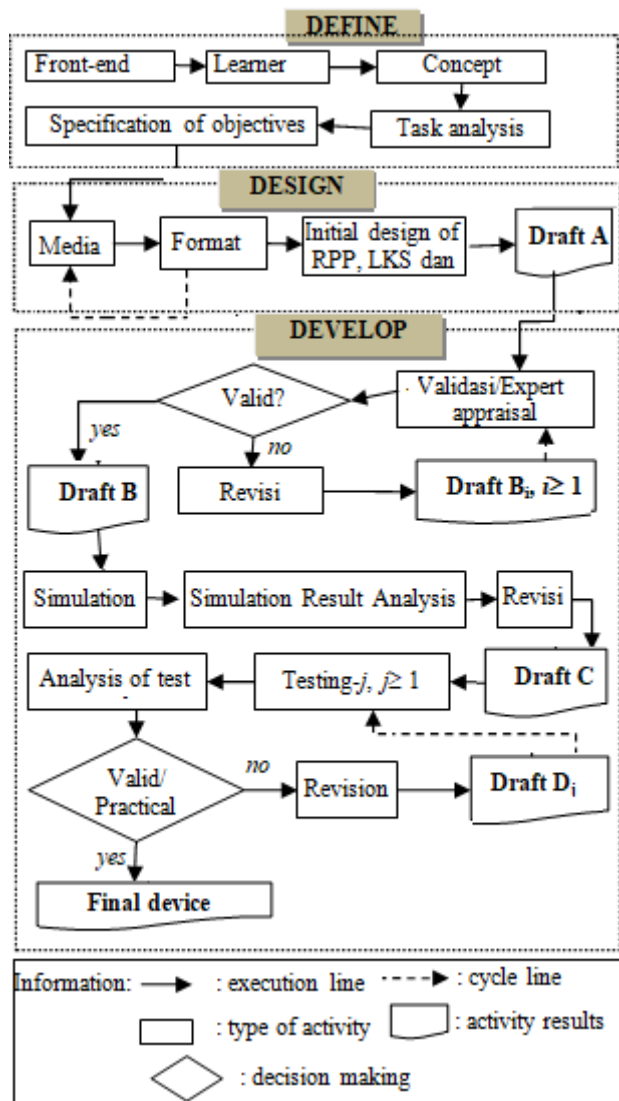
DEFINE

Front-end

Learner

Concept

Specification of objectives

Task analysis

DESIGN

Media

Format

Initial design of RPP, LKS dan

Draft A

DEVELOP

Valid?

Validasi/Expert appraisal

yes

no

Draft B

Revisi

Draft B$_i$, $i \geq 1$

Simulation

Simulation Result Analysis

Revisi

Analysis of test

Testing-$j$, $j \geq 1$

Draft C

Valid/ Practical

no

Revision

Draft D$_i$

yes

Final device

Information: : execution line : cycle line

: type of activity : activity results

: decision making